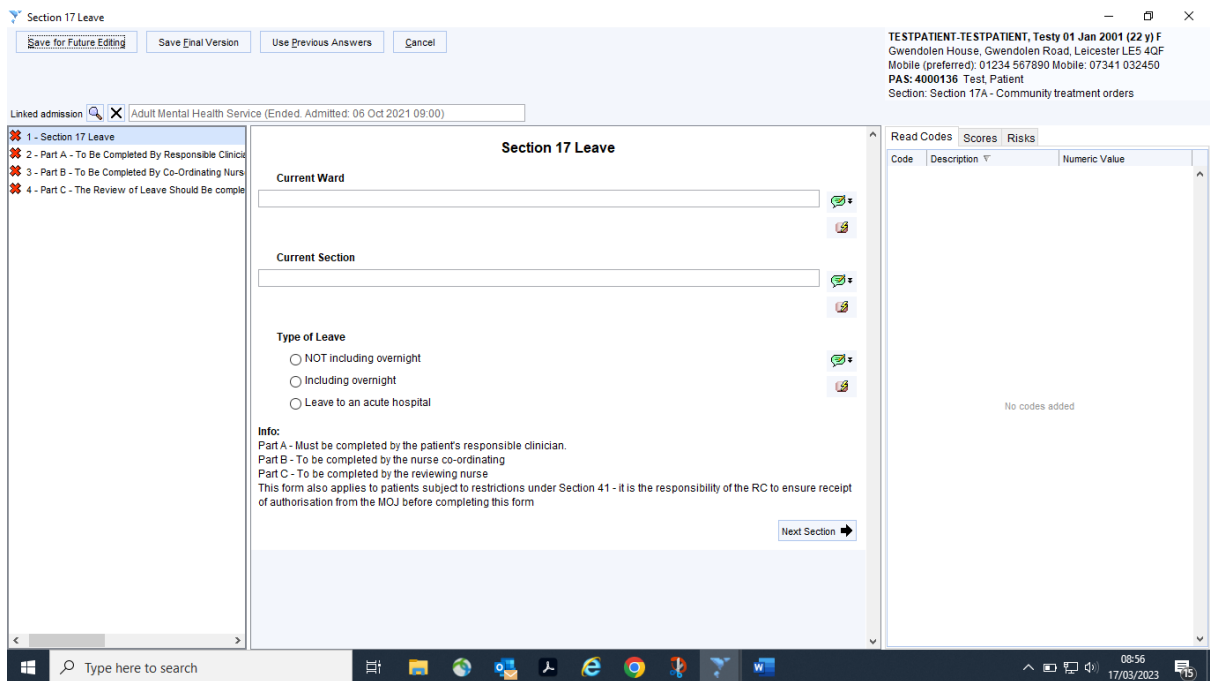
Section 17 Leave

Save for Future Editing | Save Final Version | Use Previous Answers | Cancel

TESTPATIENT-TESTPATIENT, Testy 01 Jan 2001 (22 y) F
Gwendolen House, Gwendolen Road, Leicester LE5 4QF
Mobile (preferred): 01234 567890 Mobile: 07341 032450
PAS: 4000136 Test, Patient
Section: Section 17A - Community treatment orders

Linked admission Adult Mental Health Service (Ended. Admitted: 06 Oct 2021 09:00)

1 - Section 17 Leave
2 - Part A - To Be Completed By Responsible Clinicia
3 - Part B - To Be Completed By Co-Ordinating Nurs
4 - Part C - The Review of Leave Should Be comple

Section 17 Leave

Current Ward

Current Section

Type of Leave
NOT including overnight
Including overnight
Leave to an acute hospital

Info:
Part A - Must be completed by the patient's responsible clinician.
Part B - To be completed by the nurse co-ordinating
Part C - To be completed by the reviewing nurse
This form also applies to patients subject to restrictions under Section 41 - it is the responsibility of the RC to ensure receipt of authorisation from the MOJ before completing this form

Next Section

Read Codes | Scores | Risks

| Code | Description | Numeric Value |
|---|---|---|

No codes added

Type here to search

08:56
17/03/2023
15